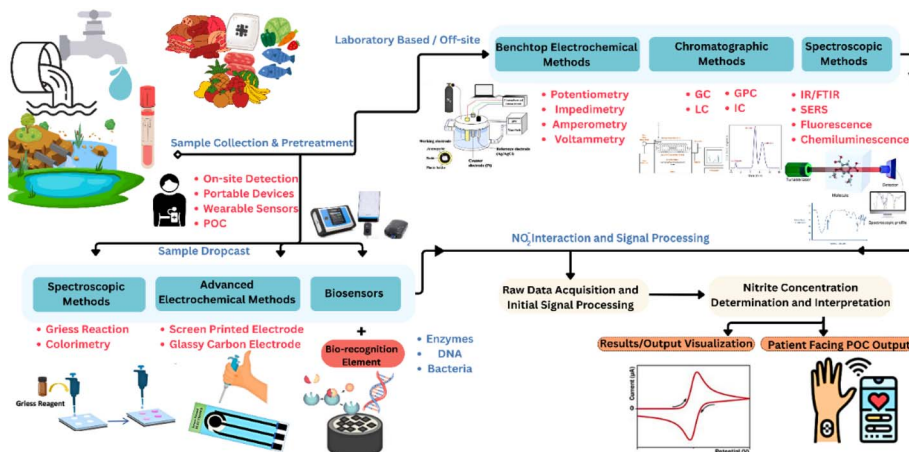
Laboratory Based / Off-site

Benchtop Electrochemical Methods

Chromatographic Methods

Spectroscopic Methods

Potentiometry
Impedimetry
Amperometry
Voltammetry

GC
LC
GPC
IC

IR/FTIR
SERS
Fluorescence
Chemiluminescence

Sample Collection & Pretreatment

On-site Detection
Portable Devices
Wearable Sensors
POC

Sample Dropcast

$NO_2^-$ Interaction and Signal Processing

Spectroscopic Methods

Advanced Electrochemical Methods

Biosensors

Griess Reaction
Colorimetry

Screen Printed Electrode
Glassy Carbon Electrode

+
Bio-recognition Element

Enzymes
DNA
Bacteria

Griess Reagent

Raw Data Acquisition and Initial Signal Processing

Nitrite Concentration Determination and Interpretation

Results/Output Visualization

Patient Facing POC Output

Current (µA)
Potential (V)